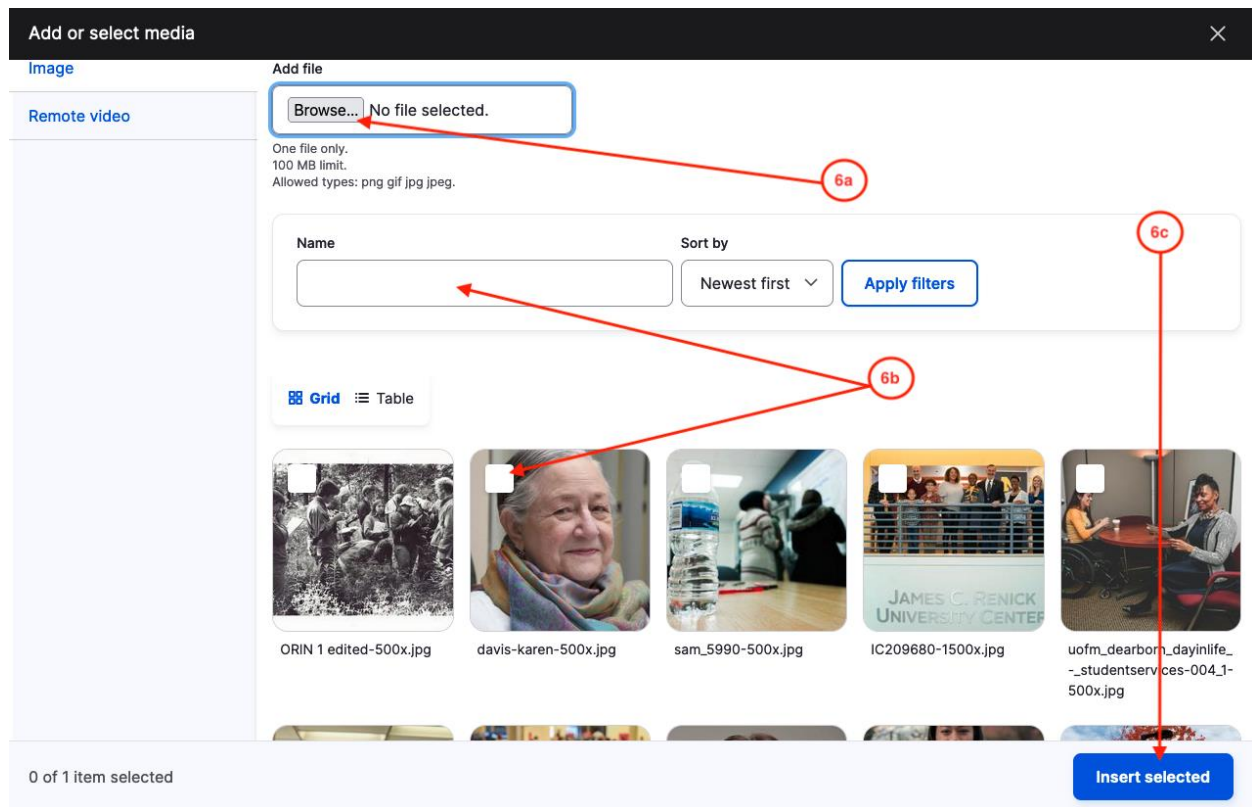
Add or select media

×

Image

Remote video

Add file

Browse... No file selected.

One file only.
100 MB limit.
Allowed types: png gif jpg jpeg.

6a

6c

Name

Sort by

Newest first

Apply filters

6b

Grid Table

JAMES C. RENICK UNIVERSITY CENTER

ORIN 1 edited-500x.jpg

davis-karen-500x.jpg

sam_5990-500x.jpg

IC209680-1500x.jpg

uofm_dearborn_dayinlife_-_studentservices-004_1-500x.jpg

0 of 1 item selected

Insert selected